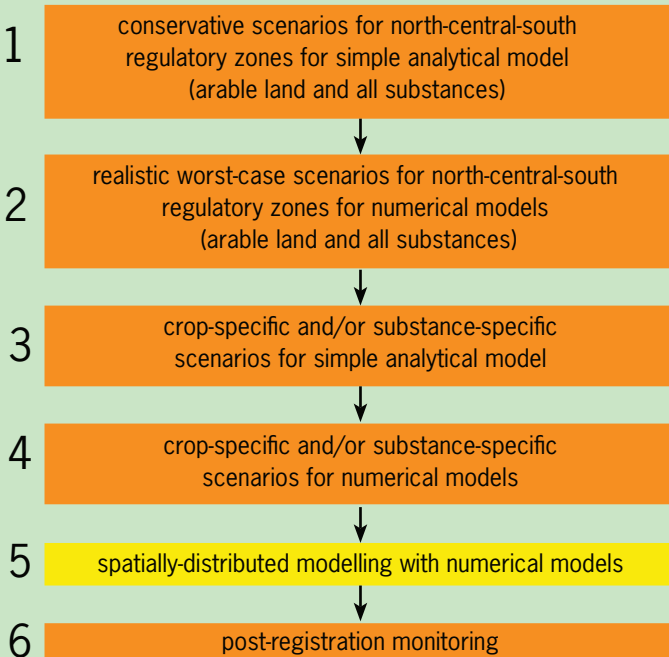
1 conservative scenarios for north-central-south regulatory zones for simple analytical model (arable land and all substances)

2 realistic worst-case scenarios for north-central-south regulatory zones for numerical models (arable land and all substances)

3 crop-specific and/or substance-specific scenarios for simple analytical model

4 crop-specific and/or substance-specific scenarios for numerical models

5 spatially-distributed modelling with numerical models

6 post-registration monitoring